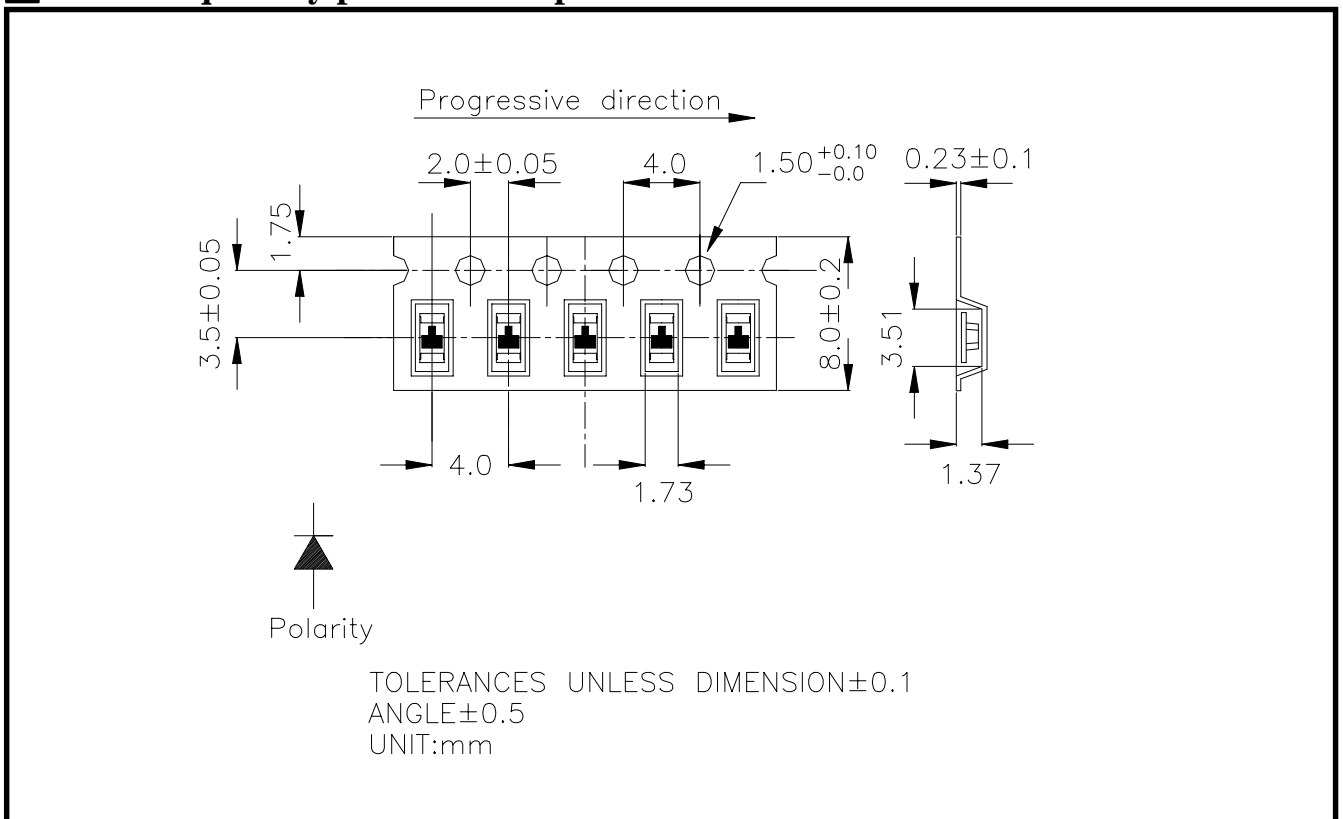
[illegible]

Progressive direction

$2.0\pm0.05$

4.0

$1.50^{+0.10}_{-0.0}$

$0.23\pm0.1$

1.75

$3.5\pm0.05$

$8.0\pm0.2$

3.51

4.0

1.73

1.37

Polarity

TOLERANCES UNLESS DIMENSION$\pm$0.1
ANGLE$\pm$0.5
UNIT:mm